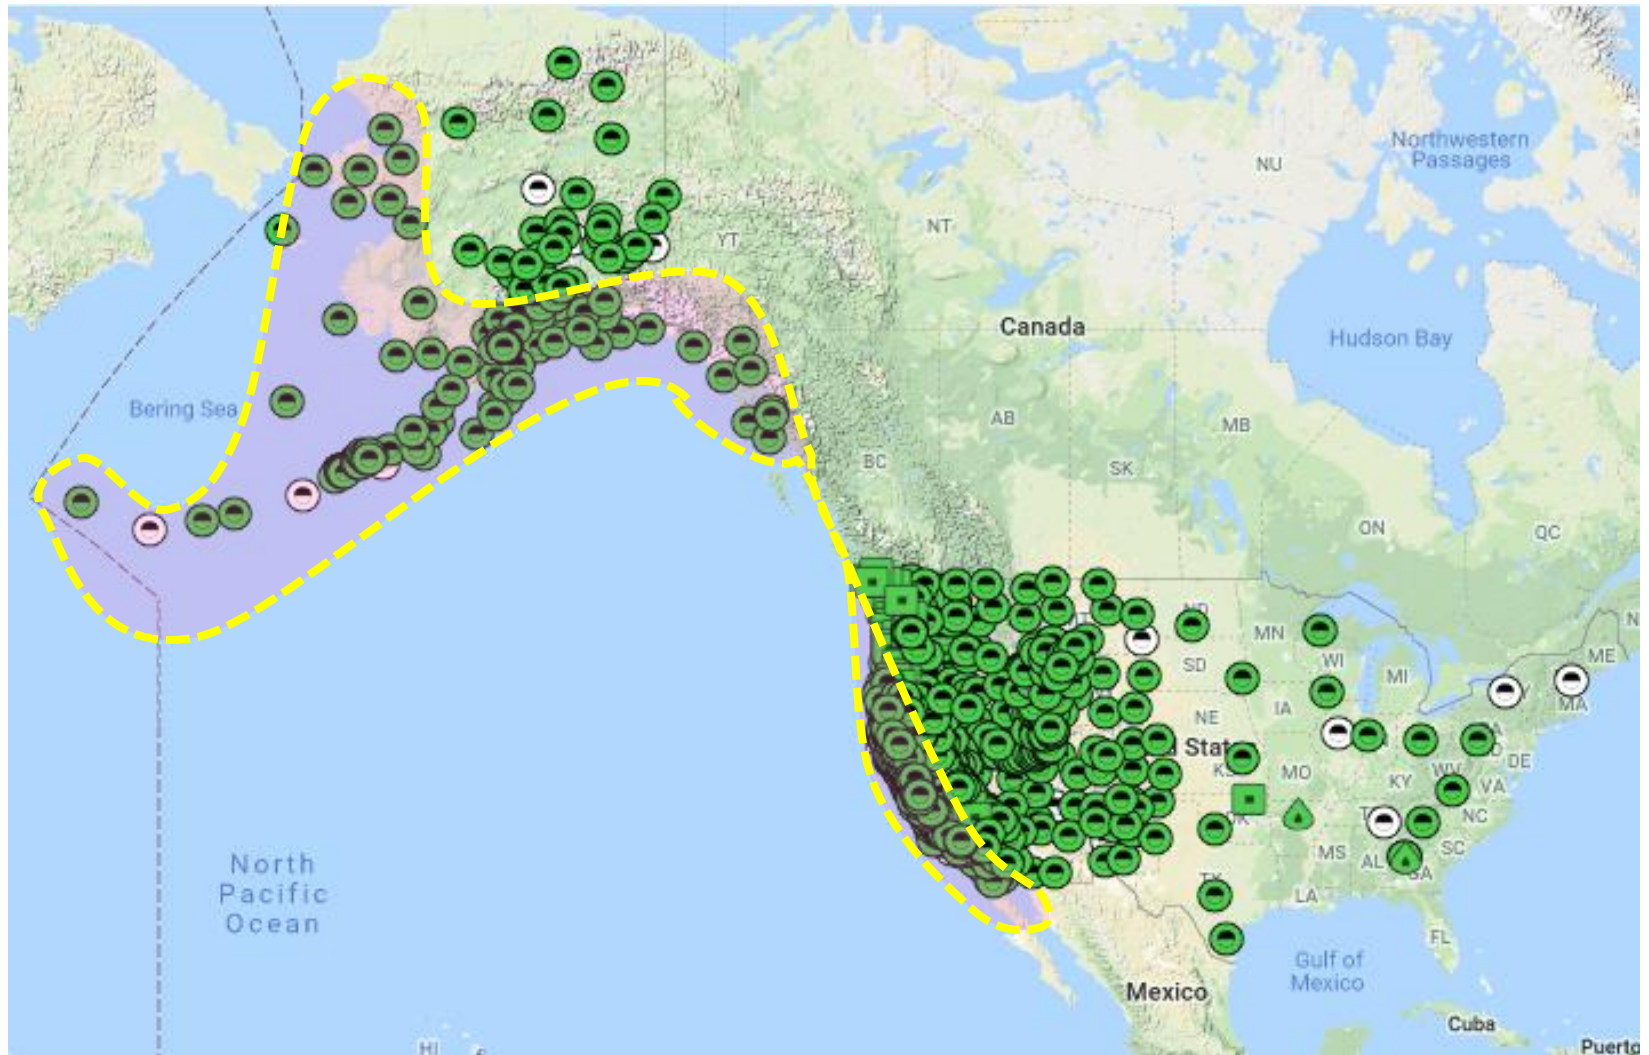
Northwestern Passages

NU

NT

YT

Canada

Hudson Bay

Bering Sea

AB

MB

BC

SK

ON

QC

ND

MN

SD

WI

MI

ME

MA

NE

IA

Stat

KS

MO

KY

WV

VA

DE

OK

TN

NC

SC

MS

AL

GA

TX

LA

FL

North Pacific Ocean

Mexico

Gulf of Mexico

Cuba

Puerto

HI